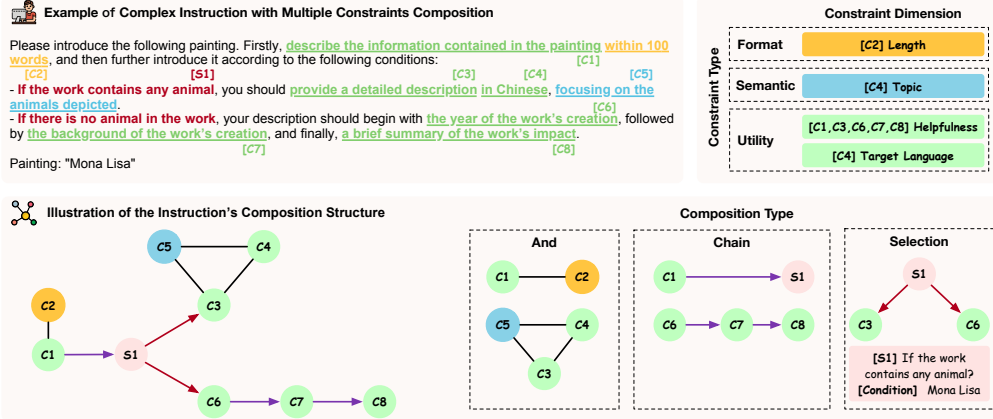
Example of Complex Instruction with Multiple Constraints Composition

Please introduce the following painting. Firstly, describe the information contained in the painting within 100 words, and then further introduce it according to the following conditions:
[C2] [C1]
[S1] [C3] [C4] [C5]
- If the work contains any animal, you should provide a detailed description in Chinese, focusing on the animals depicted.
[C6]
- If there is no animal in the work, your description should begin with the year of the work's creation, followed by the background of the work's creation, and finally, a brief summary of the work's impact.
[C7] [C8]
Painting: "Mona Lisa"

Constraint Dimension

Constraint Type

Format [C2] Length

Semantic [C4] Topic

Utility [C1,C3,C6,C7,C8] Helpfulness
[C4] Target Language

Illustration of the Instruction's Composition Structure

C5 C4 C3 C2 C1 S1 C6 C7 C8

Composition Type

And
C1 C2
C5 C4 C3

Chain
C1 S1
C6 C7 C8

Selection
S1
C3 C6
[S1] If the work contains any animal?
[Condition] Mona Lisa